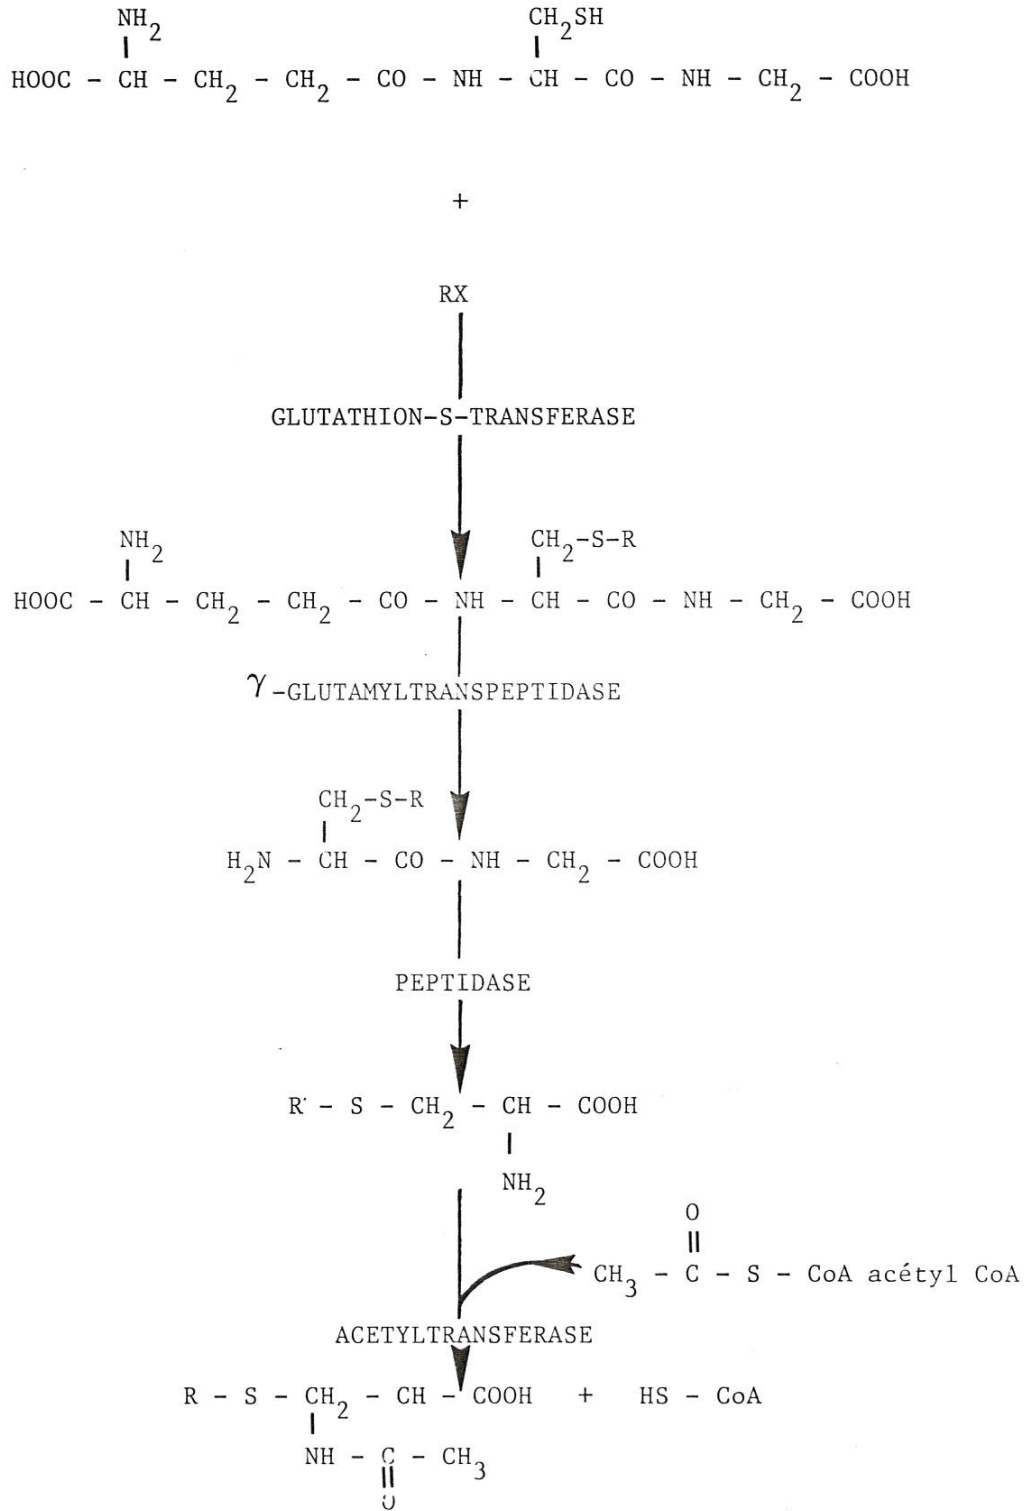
$NH_2$ $CH_2SH$
$HOOC - CH - CH_2 - CH_2 - CO - NH - CH - CO - NH - CH_2 - COOH$

+

RX

GLUTATHION-S-TRANSFERASE

$NH_2$ $CH_2-S-R$
$HOOC - CH - CH_2 - CH_2 - CO - NH - CH - CO - NH - CH_2 - COOH$

$\gamma$-GLUTAMYLTRANSPEPTIDASE

$CH_2-S-R$
$H_2N - CH - CO - NH - CH_2 - COOH$

PEPTIDASE

$R - S - CH_2 - CH - COOH$
$NH_2$

O
$CH_3 - C - S - CoA$ acétyl CoA

ACETYLTRANSFERASE

$R - S - CH_2 - CH - COOH$ + $HS - CoA$
$NH - C - CH_3$
O